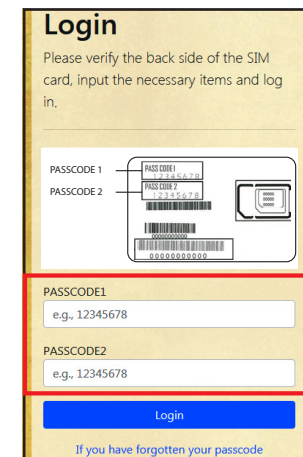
Login

Please verify the back side of the SIM card, input the necessary items and log in.

PASSCODE 1
PASSCODE 2
PASS CODE 1
12345678
PASS CODE 2
12345678
000000000
00000000000

PASSCODE1
e.g., 12345678

PASSCODE2
e.g., 12345678

Login

If you have forgotten your passcode